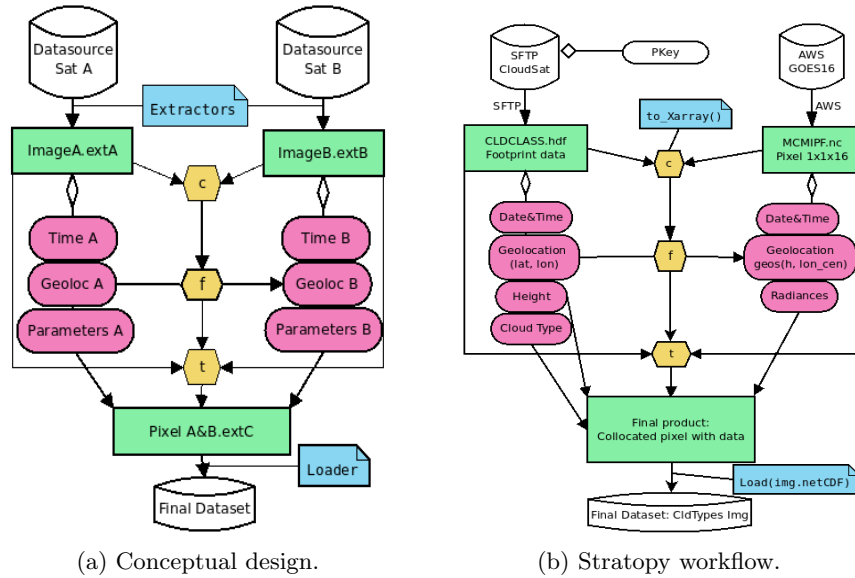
Datasource Sat A

Datasource Sat B

Extractors

ImageA.extA

ImageB.extB

c

Time A

Time B

Geoloc A

f

Geoloc B

Parameters A

Parameters B

t

Pixel A&B.extC

Loader

Final Dataset

(a) Conceptual design.

SFTP CloudSat

PKey

AWS GOES16

SFTP

AWS

to_Xarray()

CLDCLASS.hdf Footprint data

c

MCMIPF.nc Pixel 1x1x16

Date&Time

Date&Time

Geolocation (lat, lon)

f

Geolocation geos(h, lon_cen)

Height

Radiances

Cloud Type

t

Final product: Collocated pixel with data

Load(img.netCDF)

Final Dataset: CldTypes Img

(b) Stratopy workflow.